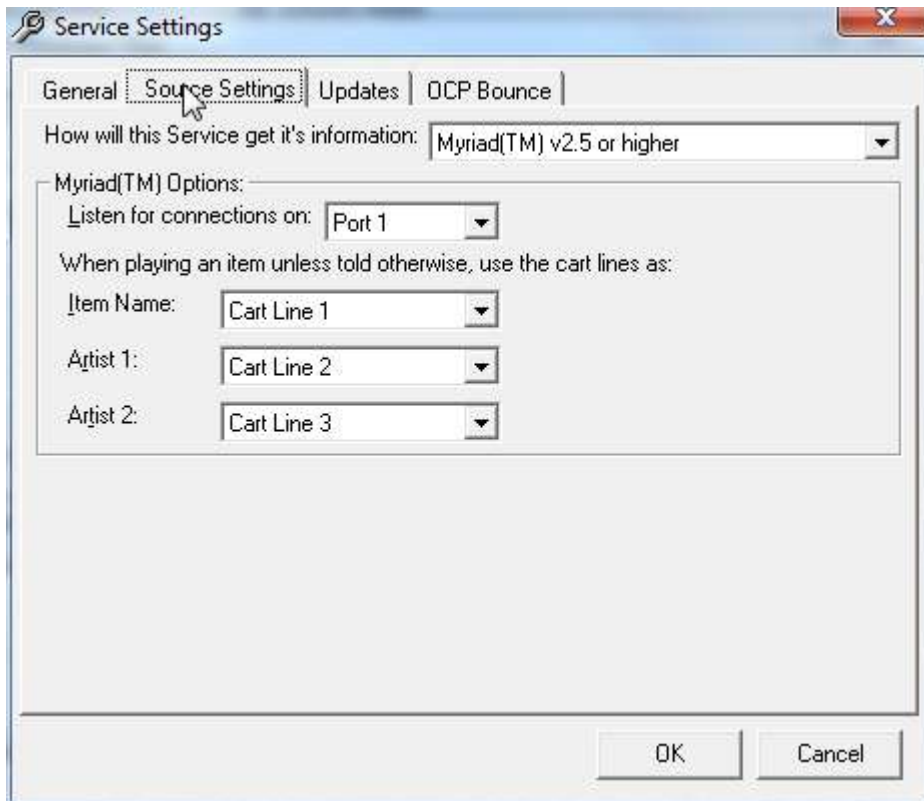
Service Settings

General | Source Settings | Updates | OCP Bounce

How will this Service get it's information: Myriad(TM) v2.5 or higher

Myriad(TM) Options:

Listen for connections on: Port 1

When playing an item unless told otherwise, use the cart lines as:

Item Name: Cart Line 1

Artist 1: Cart Line 2

Artist 2: Cart Line 3

OK Cancel